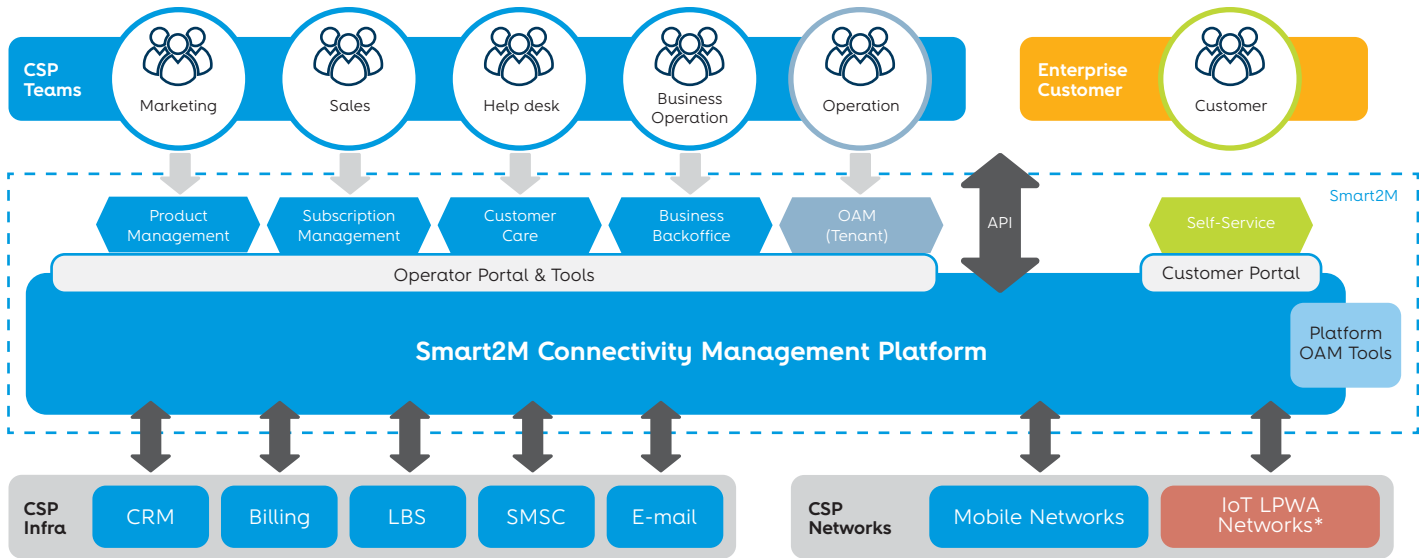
CSP Teams

Marketing

Sales

Help desk

Business Operation

Operation

Enterprise Customer

Customer

Smart2M

Product Management

Subscription Management

Customer Care

Business Backoffice

OAM (Tenant)

API

Self-Service

Operator Portal & Tools

Customer Portal

Smart2M Connectivity Management Platform

Platform OAM Tools

CSP Infra

CRM

Billing

LBS

SMSC

E-mail

CSP Networks

Mobile Networks

IoT LPWA Networks*